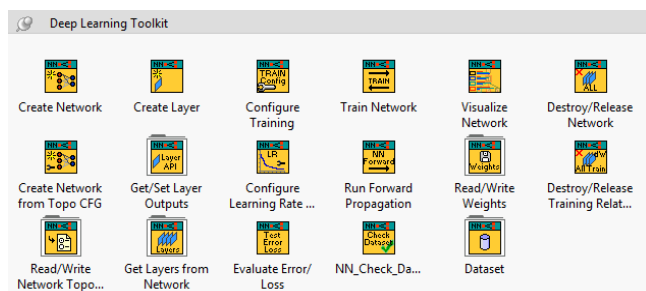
Deep Learning Toolkit

NN
Create Network

NN
Create Layer

NN
TRAIN Config
Configure Training

NN
TRAIN
Train Network

NN
Visualize Network

NN
ALL
Destroy/Release Network

NN
Create Network from Topo CFG

NN
Layer API
Get/Set Layer Outputs

NN
LR
Configure Learning Rate ...

NN
NN Forward
Run Forward Propagation

NN
Weights
Read/Write Weights

NN
All Train
Destroy/Release Training Relat...

NN
Read/Write Network Topo...

NN
Layers
Get Layers from Network

NN
Test Error Loss
Evaluate Error/ Loss

NN
Check Dataset
NN_Check_Da...

NN
Dataset